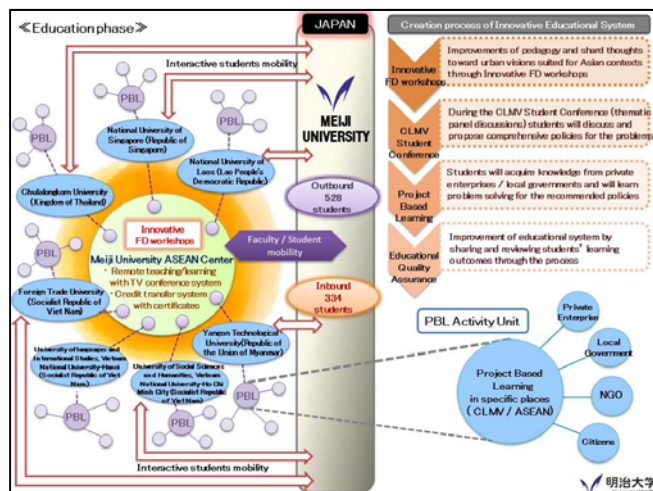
≪Education phase≫

JAPAN

Interactive students mobility

MEIJI UNIVERSITY

PBL

PBL

PBL

PBL

National University of Singapore (Republic of Singapore)

National University of Laos (Lao People's Democratic Republic)

Chulalongkorn University (Kingdom of Thailand)

Outbound 528 students

Innovative FD workshops

Faculty / Student mobility

Meiji University ASEAN Center
・Remote teaching/learning with TV conference system
・Credit transfer system with certificates

Foreign Trade University (Socialist Republic of Viet Nam)

Inbound 334 students

Yangon Technological University(Republic of the Union of Myanmar)

University of Languages and International Studies, Vietnam National University-Hanoi (Socialist Republic of Viet Nam)

University of Social Sciences and Humanities, Vietnam National University-Ho Chi Minh City (Socialist Republic of Viet Nam)

PBL

PBL

PBL

Interactive students mobility

Creation process of Innovative Educational System

Innovative FD workshops
Improvements of pedagogy and shard thoughts toward urban visions suited for Asian contexts through Innovative FD workshops

CLMV Student Conference
During the CLMV Student Conference (thematic panel discussions) students will discuss and propose comprehensive policies for the problems

Project Based Learning
Students will acquire knowledge from private enterprises / local governments and will learn problem solving for the recommended policies

Educational Quality Assurance
Improvement of educational system by sharing and reviewing students' learning outcomes through the process

PBL Activity Unit

Project Based Learning in specific places (CLMV / ASEAN)

Private Enterprise

Local Government

NGO

Citizens

明治大学